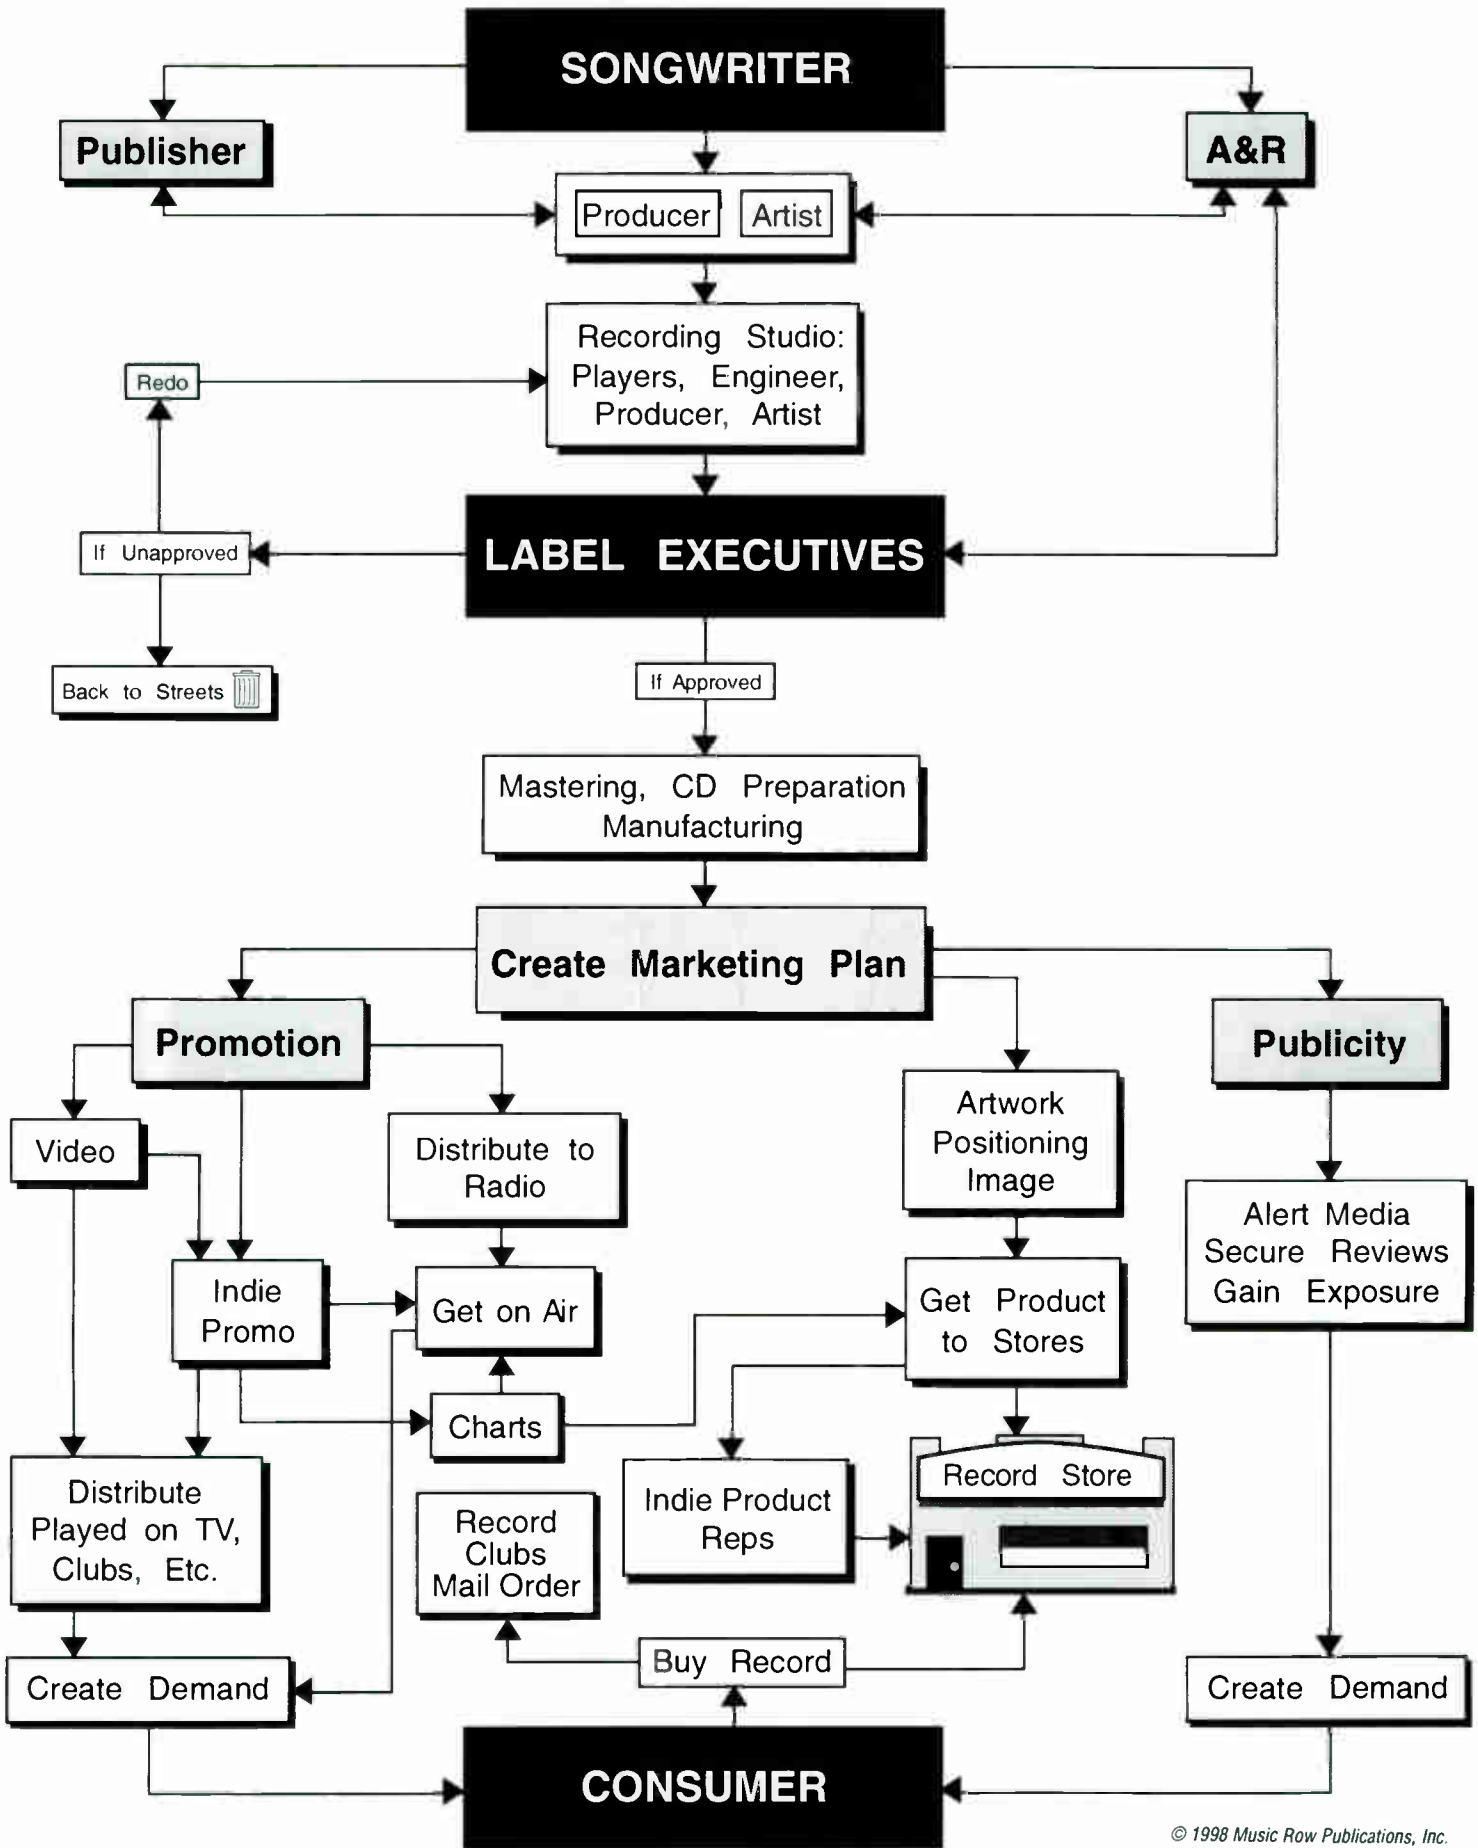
SONGWRITER

Publisher

A&R

Producer Artist

Recording Studio: Players, Engineer, Producer, Artist

Redo

LABEL EXECUTIVES

If Unapproved

Back to Streets

If Approved

Mastering, CD Preparation Manufacturing

Create Marketing Plan

Promotion

Publicity

Video

Distribute to Radio

Artwork Positioning Image

Alert Media Secure Reviews Gain Exposure

Indie Promo

Get on Air

Get Product to Stores

Charts

Distribute Played on TV, Clubs, Etc.

Record Clubs Mail Order

Indie Product Reps

Record Store

Create Demand

Buy Record

Create Demand

CONSUMER

© 1998 Music Row Publications, Inc.